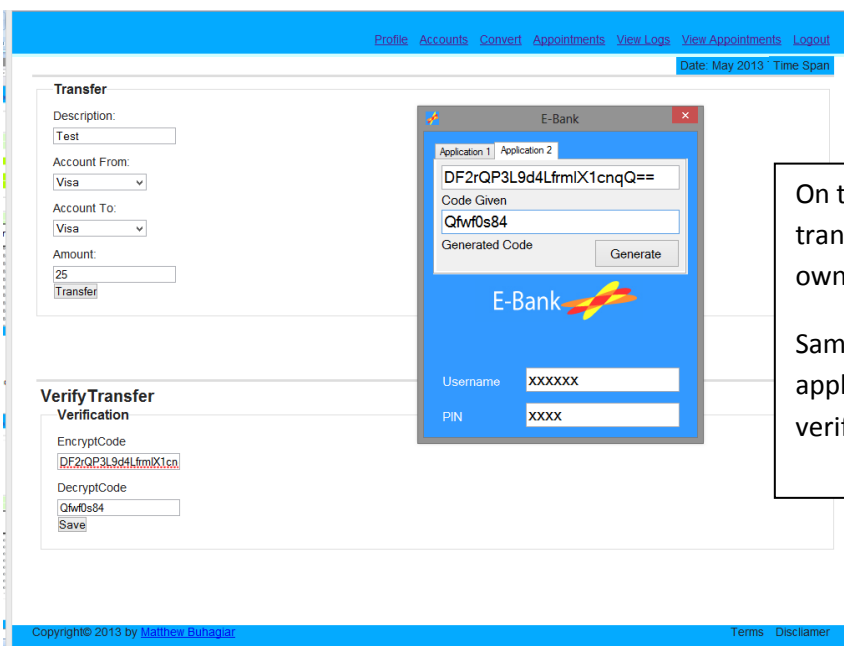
Profile Accounts Convert Appointments View Logs View Appointments Logout

Date: May 2013 ` Time Span

Transfer

Description:

Test

Account From:

Visa

Account To:

Visa

Amount:

25

Transfer

E-Bank

Application 1 Application 2

DF2rQP3L9d4LfrmlX1cnqQ==

Code Given

Qfwf0s84

Generated Code

Generate

E-Bank

Username XXXXXX

PIN XXXX

On t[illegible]
tran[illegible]
own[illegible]

Sam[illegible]
appl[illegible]
verif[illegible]

VerifyTransfer

Verification

EncryptCode

DF2rQP3L9d4LfrmlX1cn

DecryptCode

Qfwf0s84

Save

Copyright© 2013 by Matthew Buhagiar

Terms Discliamer